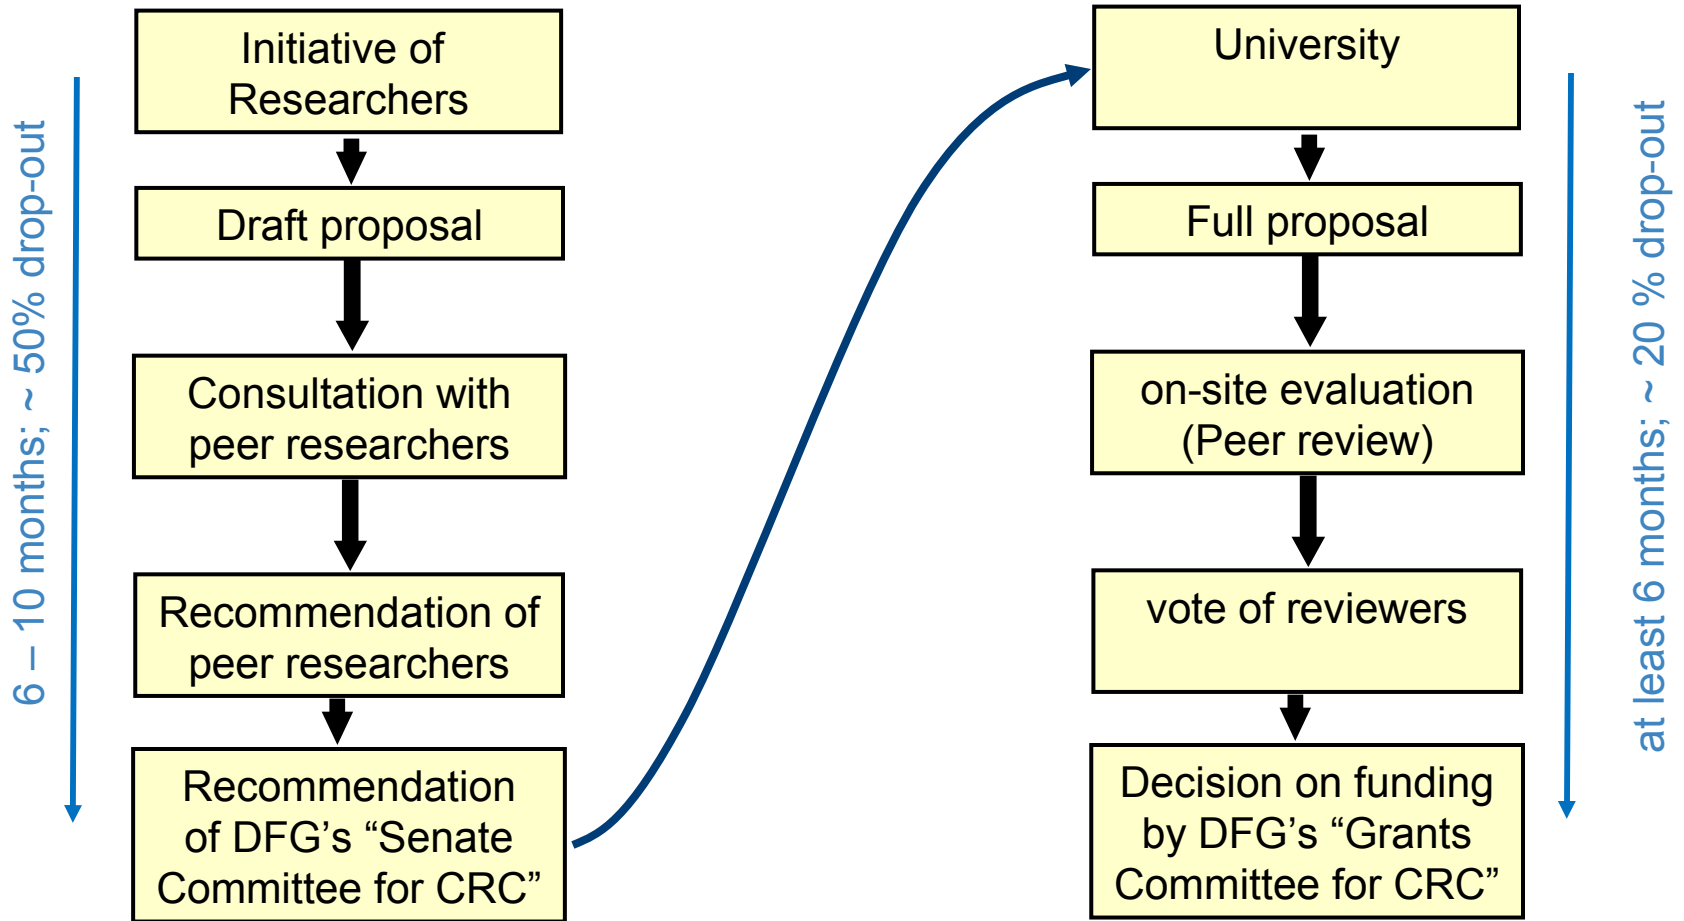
6 – 10 months; ~ 50% drop-out

Initiative of Researchers

Draft proposal

Consultation with peer researchers

Recommendation of peer researchers

Recommendation of DFG's "Senate Committee for CRC"

University

Full proposal

on-site evaluation (Peer review)

vote of reviewers

Decision on funding by DFG's "Grants Committee for CRC"

at least 6 months; ~ 20 % drop-out